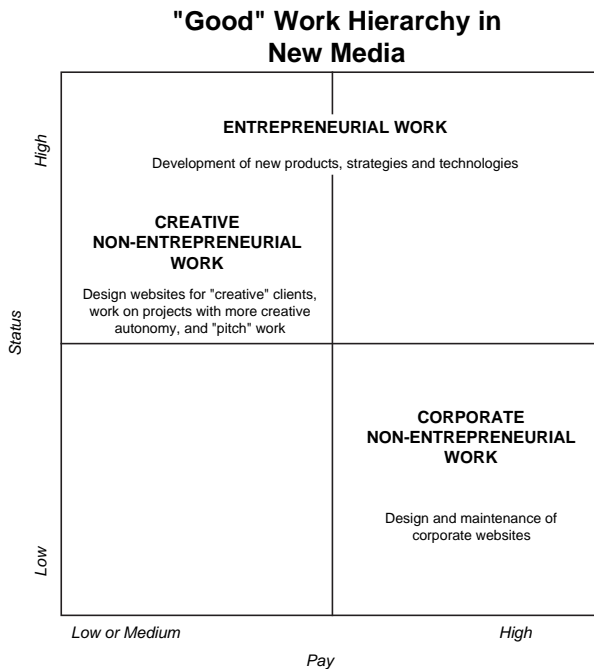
"Good" Work Hierarchy in New Media

High

ENTREPRENEURIAL WORK

Development of new products, strategies and technologies

CREATIVE NON-ENTREPRENEURIAL WORK

Design websites for "creative" clients, work on projects with more creative autonomy, and "pitch" work

Status

CORPORATE NON-ENTREPRENEURIAL WORK

Design and maintenance of corporate websites

Low

Low or Medium

High

Pay